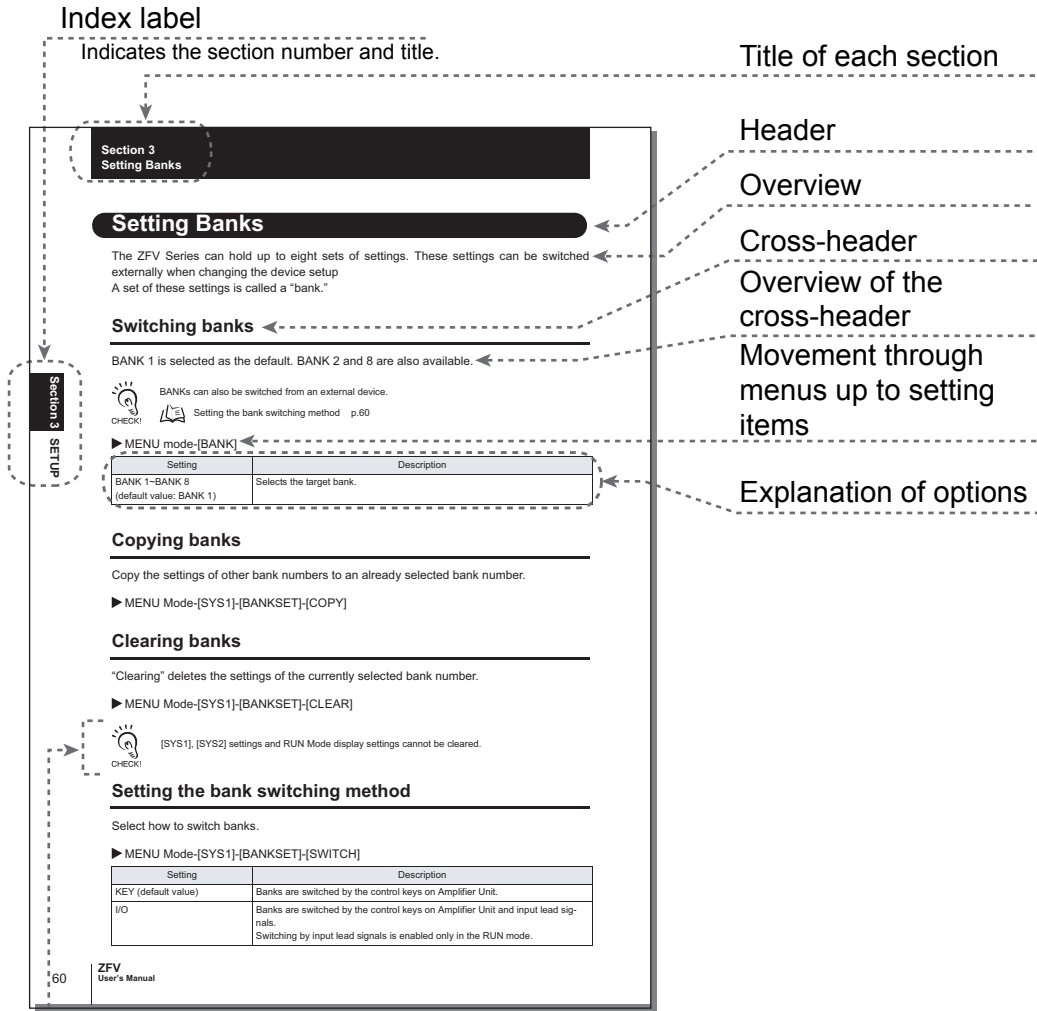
Index label

Indicates the section number and title.

Title of each section

Header

Overview

Cross-header

Overview of the cross-header

Movement through menus up to setting items

Explanation of options

Section 3
Setting Banks

Setting Banks

The ZFV Series can hold up to eight sets of settings. These settings can be switched externally when changing the device setup
A set of these settings is called a "bank."

Switching banks

BANK 1 is selected as the default. BANK 2 and 8 are also available.

Section 3 SETUP

CHECK!

BANKs can also be switched from an external device.

Setting the bank switching method p.60

▶ MENU mode-[BANK]

| Setting | Description |
|---|---|
| BANK 1~BANK 8 (default value: BANK 1) | Selects the target bank. |

Copying banks

Copy the settings of other bank numbers to an already selected bank number.

▶ MENU Mode-[SYS1]-[BANKSET]-[COPY]

Clearing banks

"Clearing" deletes the settings of the currently selected bank number.

▶ MENU Mode-[SYS1]-[BANKSET]-[CLEAR]

CHECK!

[SYS1], [SYS2] settings and RUN Mode display settings cannot be cleared.

Setting the bank switching method

Select how to switch banks.

▶ MENU Mode-[SYS1]-[BANKSET]-[SWITCH]

| Setting | Description |
|---|---|
| KEY (default value) | Banks are switched by the control keys on Amplifier Unit. |
| I/O | Banks are switched by the control keys on Amplifier Unit and input lead signals. Switching by input lead signals is enabled only in the RUN mode. |

60 ZFV User's Manual